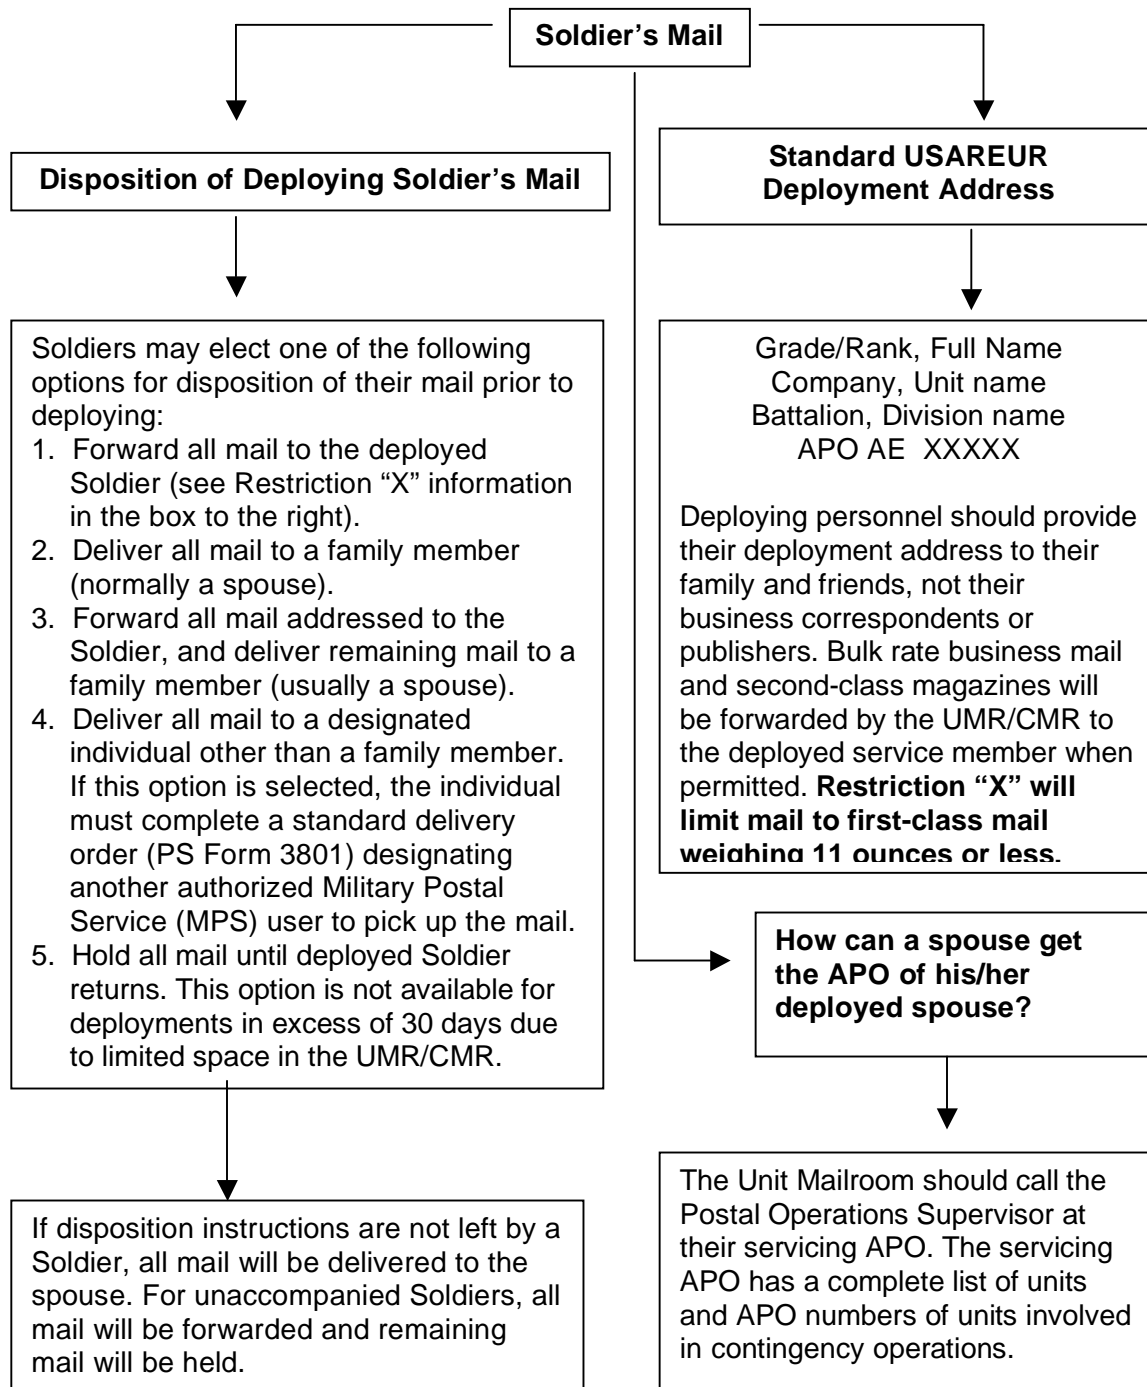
**Soldier's Mail**

**Disposition of Deploying Soldier's Mail**

Soldiers may elect one of the following options for disposition of their mail prior to deploying:
1. Forward all mail to the deployed Soldier (see Restriction "X" information in the box to the right).
2. Deliver all mail to a family member (normally a spouse).
3. Forward all mail addressed to the Soldier, and deliver remaining mail to a family member (usually a spouse).
4. Deliver all mail to a designated individual other than a family member. If this option is selected, the individual must complete a standard delivery order (PS Form 3801) designating another authorized Military Postal Service (MPS) user to pick up the mail.
5. Hold all mail until deployed Soldier returns. This option is not available for deployments in excess of 30 days due to limited space in the UMR/CMR.

If disposition instructions are not left by a Soldier, all mail will be delivered to the spouse. For unaccompanied Soldiers, all mail will be forwarded and remaining mail will be held.

**Standard USAREUR Deployment Address**

Grade/Rank, Full Name
Company, Unit name
Battalion, Division name
APO AE XXXXX

Deploying personnel should provide their deployment address to their family and friends, not their business correspondents or publishers. Bulk rate business mail and second-class magazines will be forwarded by the UMR/CMR to the deployed service member when permitted. **Restriction "X" will limit mail to first-class mail weighing 11 ounces or less.**

**How can a spouse get the APO of his/her deployed spouse?**

The Unit Mailroom should call the Postal Operations Supervisor at their servicing APO. The servicing APO has a complete list of units and APO numbers of units involved in contingency operations.